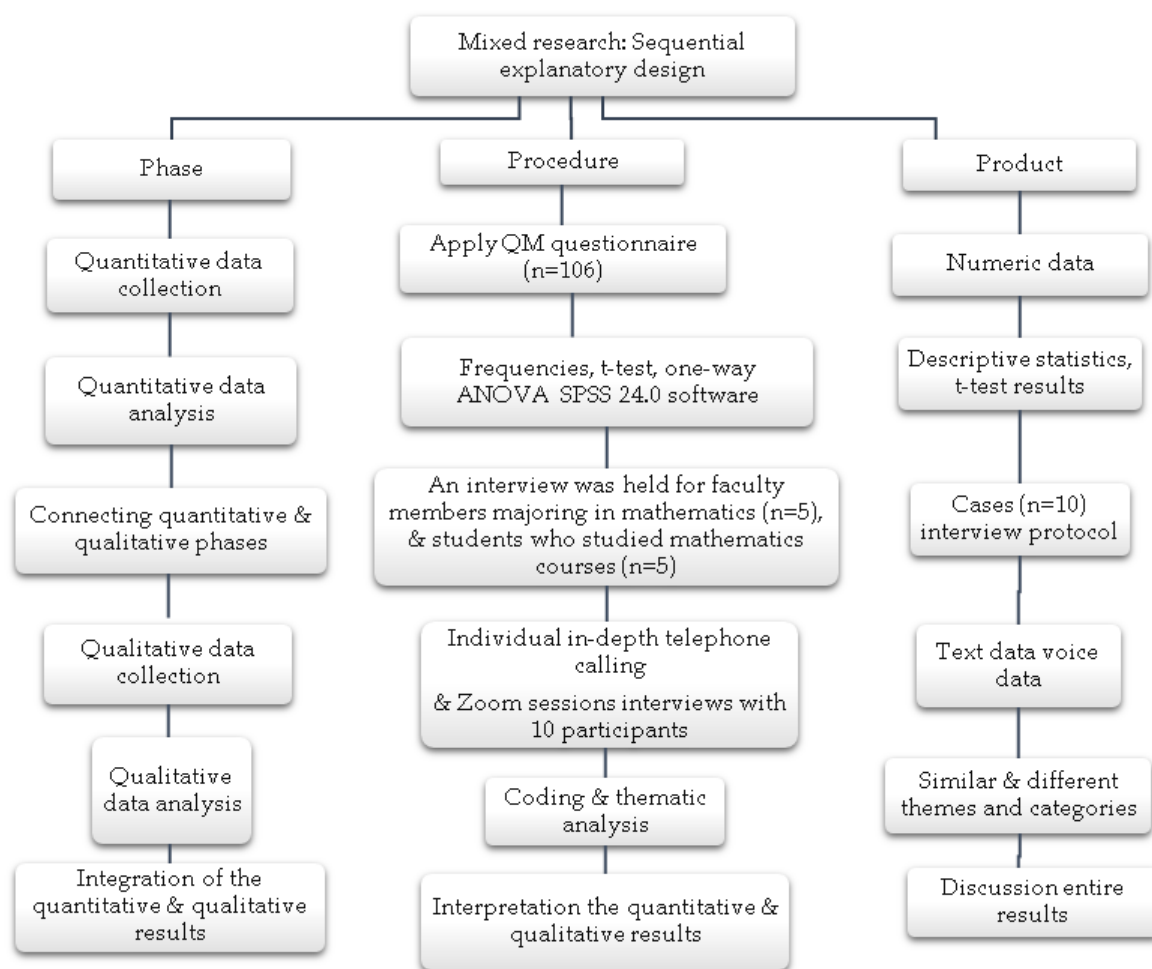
Mixed research: Sequential explanatory design

Phase

Quantitative data collection

Quantitative data analysis

Connecting quantitative & qualitative phases

Qualitative data collection

Qualitative data analysis

Integration of the quantitative & qualitative results

Procedure

Apply QM questionnaire (n=106)

Frequencies, t-test, one-way ANOVA SPSS 24.0 software

An interview was held for faculty members majoring in mathematics (n=5), & students who studied mathematics courses (n=5)

Individual in-depth telephone calling

& Zoom sessions interviews with 10 participants

Coding & thematic analysis

Interpretation the quantitative & qualitative results

Product

Numeric data

Descriptive statistics, t-test results

Cases (n=10) interview protocol

Text data voice data

Similar & different themes and categories

Discussion entire results